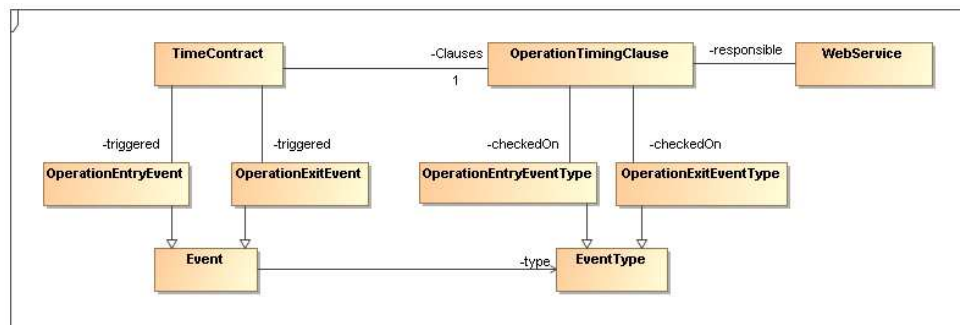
TimeContract

-Clauses

1

OperationTimingClause

-responsible

WebService

-triggered

-triggered

-checkedOn

-checkedOn

OperationEntryEvent

OperationExitEvent

OperationEntryEventType

OperationExitEventType

Event

-type

EventType